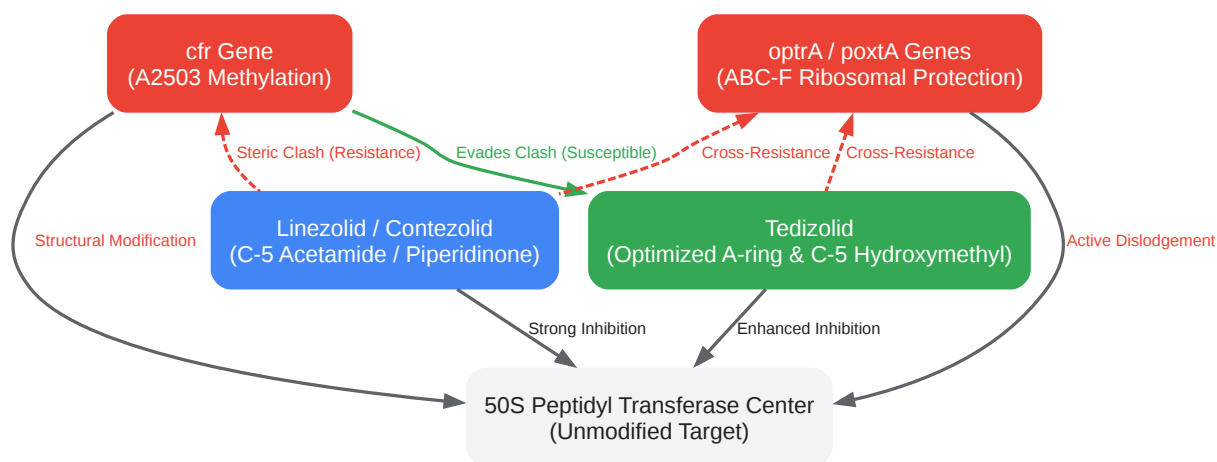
cfr Gene
(A2503 Methylation)

optrA / poxtA Genes
(ABC-F Ribosomal Protection)

Steric Clash (Resistance)

Evades Clash (Susceptible)

Cross-Resistance

Cross-Resistance

Structural Modification

Linezolid / Contezolid
(C-5 Acetamide / Piperidinone)

Tedizolid
(Optimized A-ring & C-5 Hydroxymethyl)

Active Dislodgement

Strong Inhibition

Enhanced Inhibition

50S Peptidyl Transferase Center
(Unmodified Target)